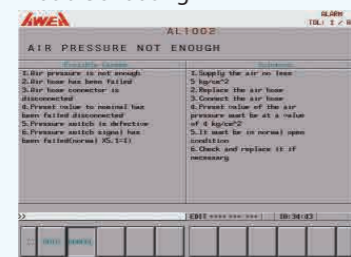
AWEA

ALARM
TOL: 1 / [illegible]

AL1002

AIR PRESSURE NOT ENOUGH

| Possible Causes | Solutions |
|---|---|
| 1.Air pressure is not enough<br>2.Air hose has been failed<br>3.Air hose connector is disconnected<br>4.Preset value to nominal has been failed disconnected<br>5.Pressure switch is defective<br>6.Pressure switch signal has been failed(normal) X5.1=1) | 1.Supply the air no less 5 kg/cm^2<br>2.Replace the air hose<br>3.Connect the air hose<br>4.Preset value of the air pressure must be at a value of 6 kg/cm^2<br>5.It must be in normal open condition<br>6.Check and replace it if necessary |

>>

EDIT **** *** *** | 08:34:43